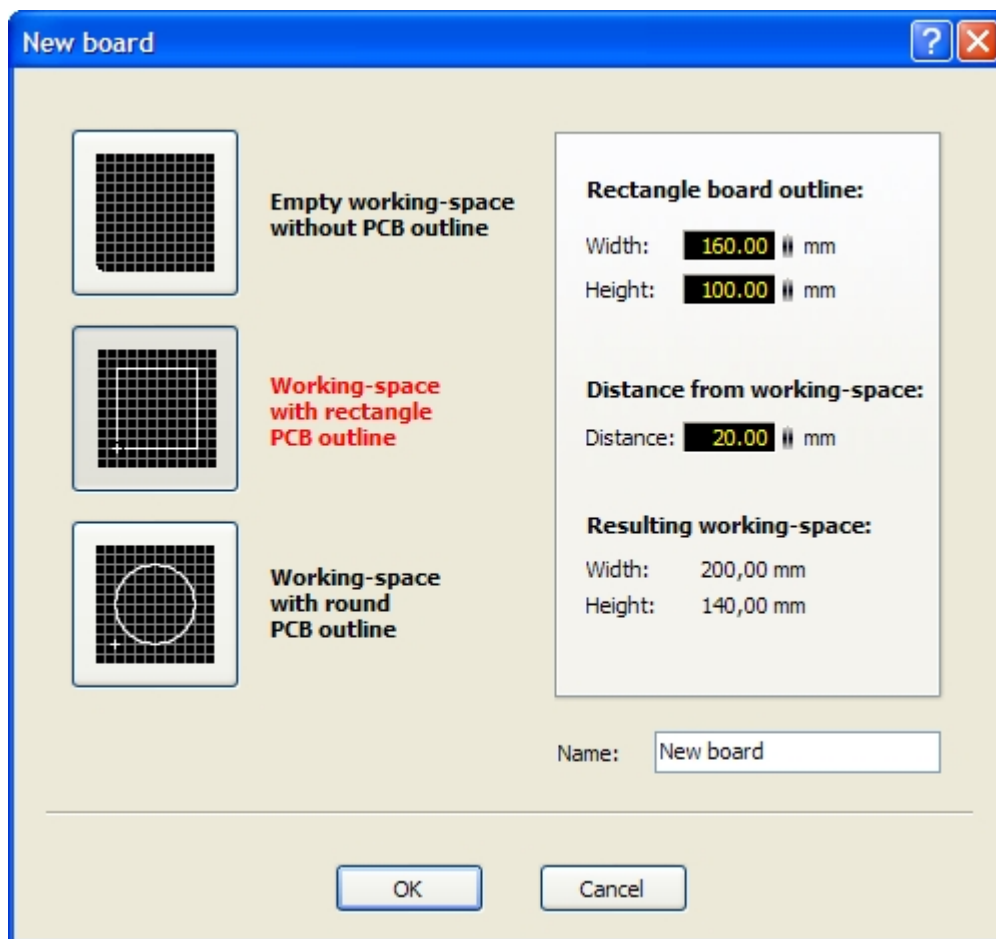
New board

Empty working-space without PCB outline

Working-space with rectangle PCB outline

Working-space with round PCB outline

Rectangle board outline:

Width: 160.00 mm

Height: 100.00 mm

Distance from working-space:

Distance: 20.00 mm

Resulting working-space:

Width: 200,00 mm

Height: 140,00 mm

Name: New board

OK

Cancel